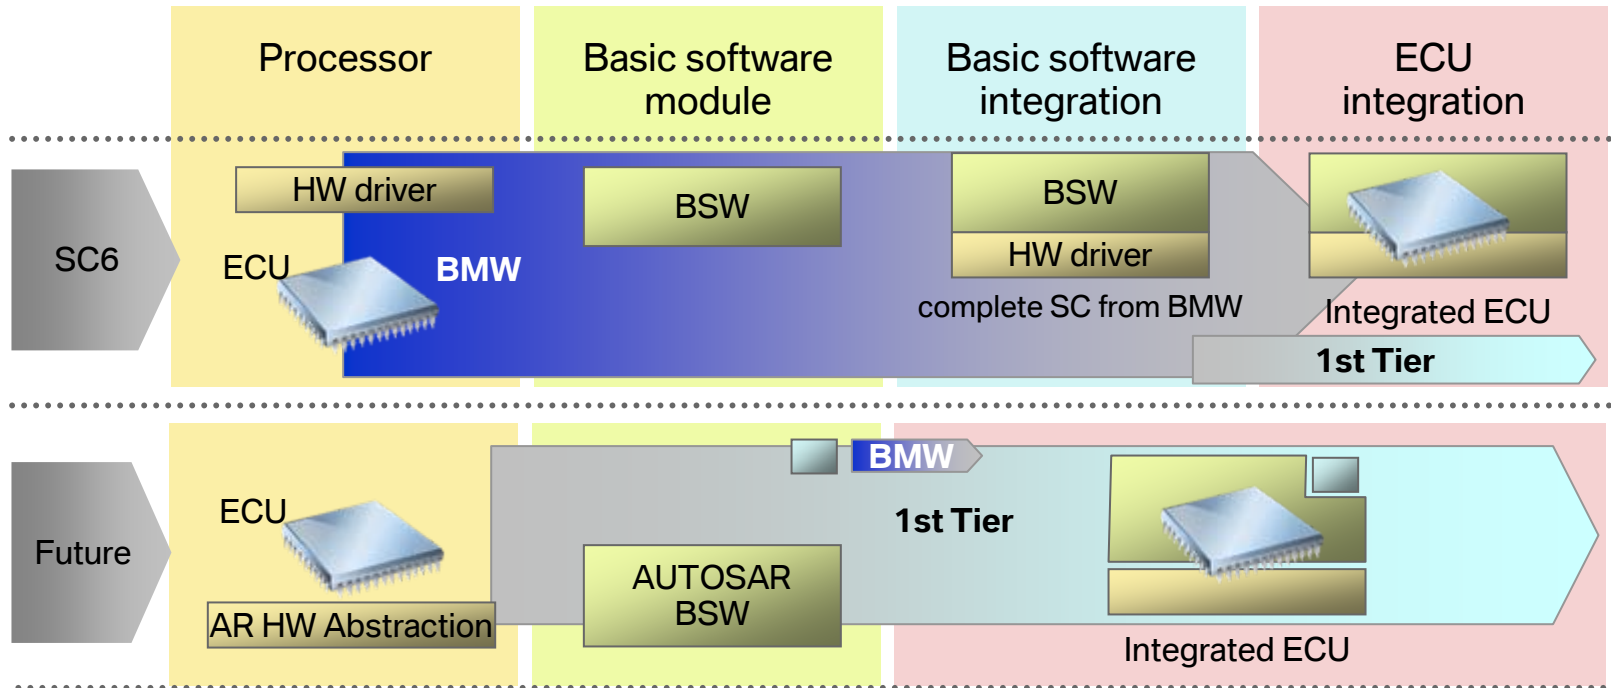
Processor

Basic software module

Basic software integration

ECU integration

SC6

HW driver

ECU

BMW

BSW

BSW

HW driver

complete SC from BMW

Integrated ECU

1st Tier

Future

BMW

ECU

1st Tier

AR HW Abstraction

AUTOSAR BSW

Integrated ECU